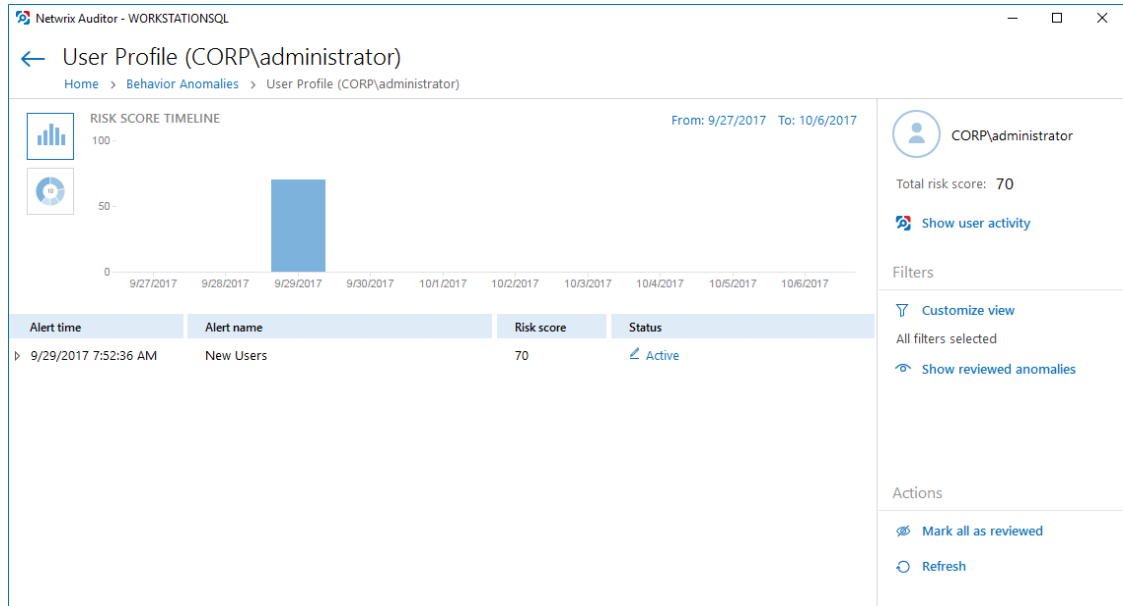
Netwrix Auditor - WORKSTATIONSQL

User Profile (CORP\administrator)

Home > Behavior Anomalies > User Profile (CORP\administrator)

RISK SCORE TIMELINE

From: 9/27/2017 To: 10/6/2017

100
50
0

9/27/2017 9/28/2017 9/29/2017 9/30/2017 10/1/2017 10/2/2017 10/3/2017 10/4/2017 10/5/2017 10/6/2017

| Alert time | Alert name | Risk score | Status |
|---|---|---|---|
| 9/29/2017 7:52:36 AM | New Users | 70 | Active |

CORP\administrator

Total risk score: 70

Show user activity

Filters

Customize view

All filters selected

Show reviewed anomalies

Actions

Mark all as reviewed

Refresh